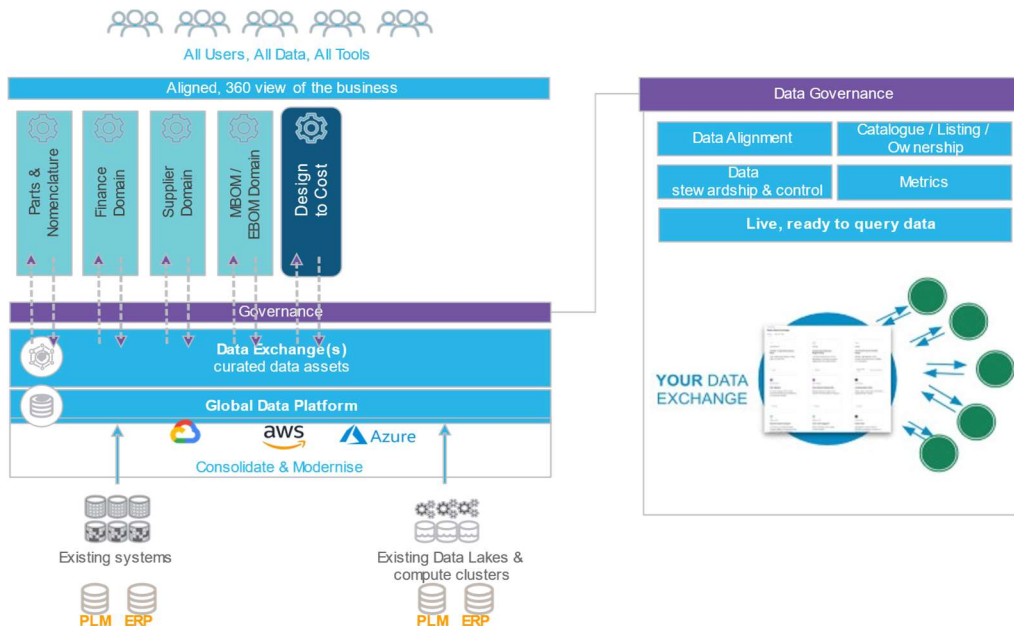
All Users, All Data, All Tools

Aligned, 360 view of the business

Parts & Nomenclature

Finance Domain

Supplier Domain

MBOM / EBOM Domain

Design to Cost

Governance

Data Exchange(s)
curated data assets

Global Data Platform

aws

Azure

Consolidate & Modernise

Existing systems

PLM ERP

Existing Data Lakes & compute clusters

PLM ERP

Data Governance

Data Alignment

Catalogue / Listing / Ownership

Data stewardship & control

Metrics

Live, ready to query data

YOUR DATA EXCHANGE